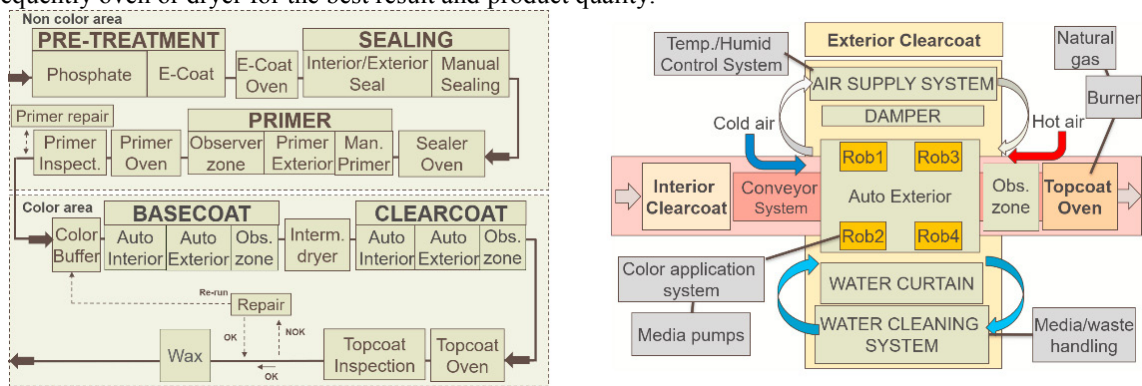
equently oven or dryer for the best result and product quality.

Non color area

PRE-TREATMENT
Phosphate
E-Coat
E-Coat Oven

SEALING
Interior/Exterior Seal
Manual Sealing

Primer repair
PRIMER
Primer Inspect.
Primer Oven
Observer zone
Primer Exterior
Man. Primer
Sealer Oven

Color area
BASECOAT
Color Buffer
Auto Interior
Auto Exterior
Obs. zone
Interm. dryer
CLEARCOAT
Auto Interior
Auto Exterior
Obs. zone

Re-run
Repair
OK
NOK
OK
Wax
Topcoat Inspection
Topcoat Oven

Temp./Humid Control System
Exterior Clearcoat
Natural gas
AIR SUPPLY SYSTEM
Burner
DAMPER
Cold air
Hot air
Rob1
Rob3
Interior Clearcoat
Conveyor System
Auto Exterior
Obs. zone
Topcoat Oven
Rob2
Rob4
Color application system
WATER CURTAIN
Media pumps
WATER CLEANING SYSTEM
Media/waste handling